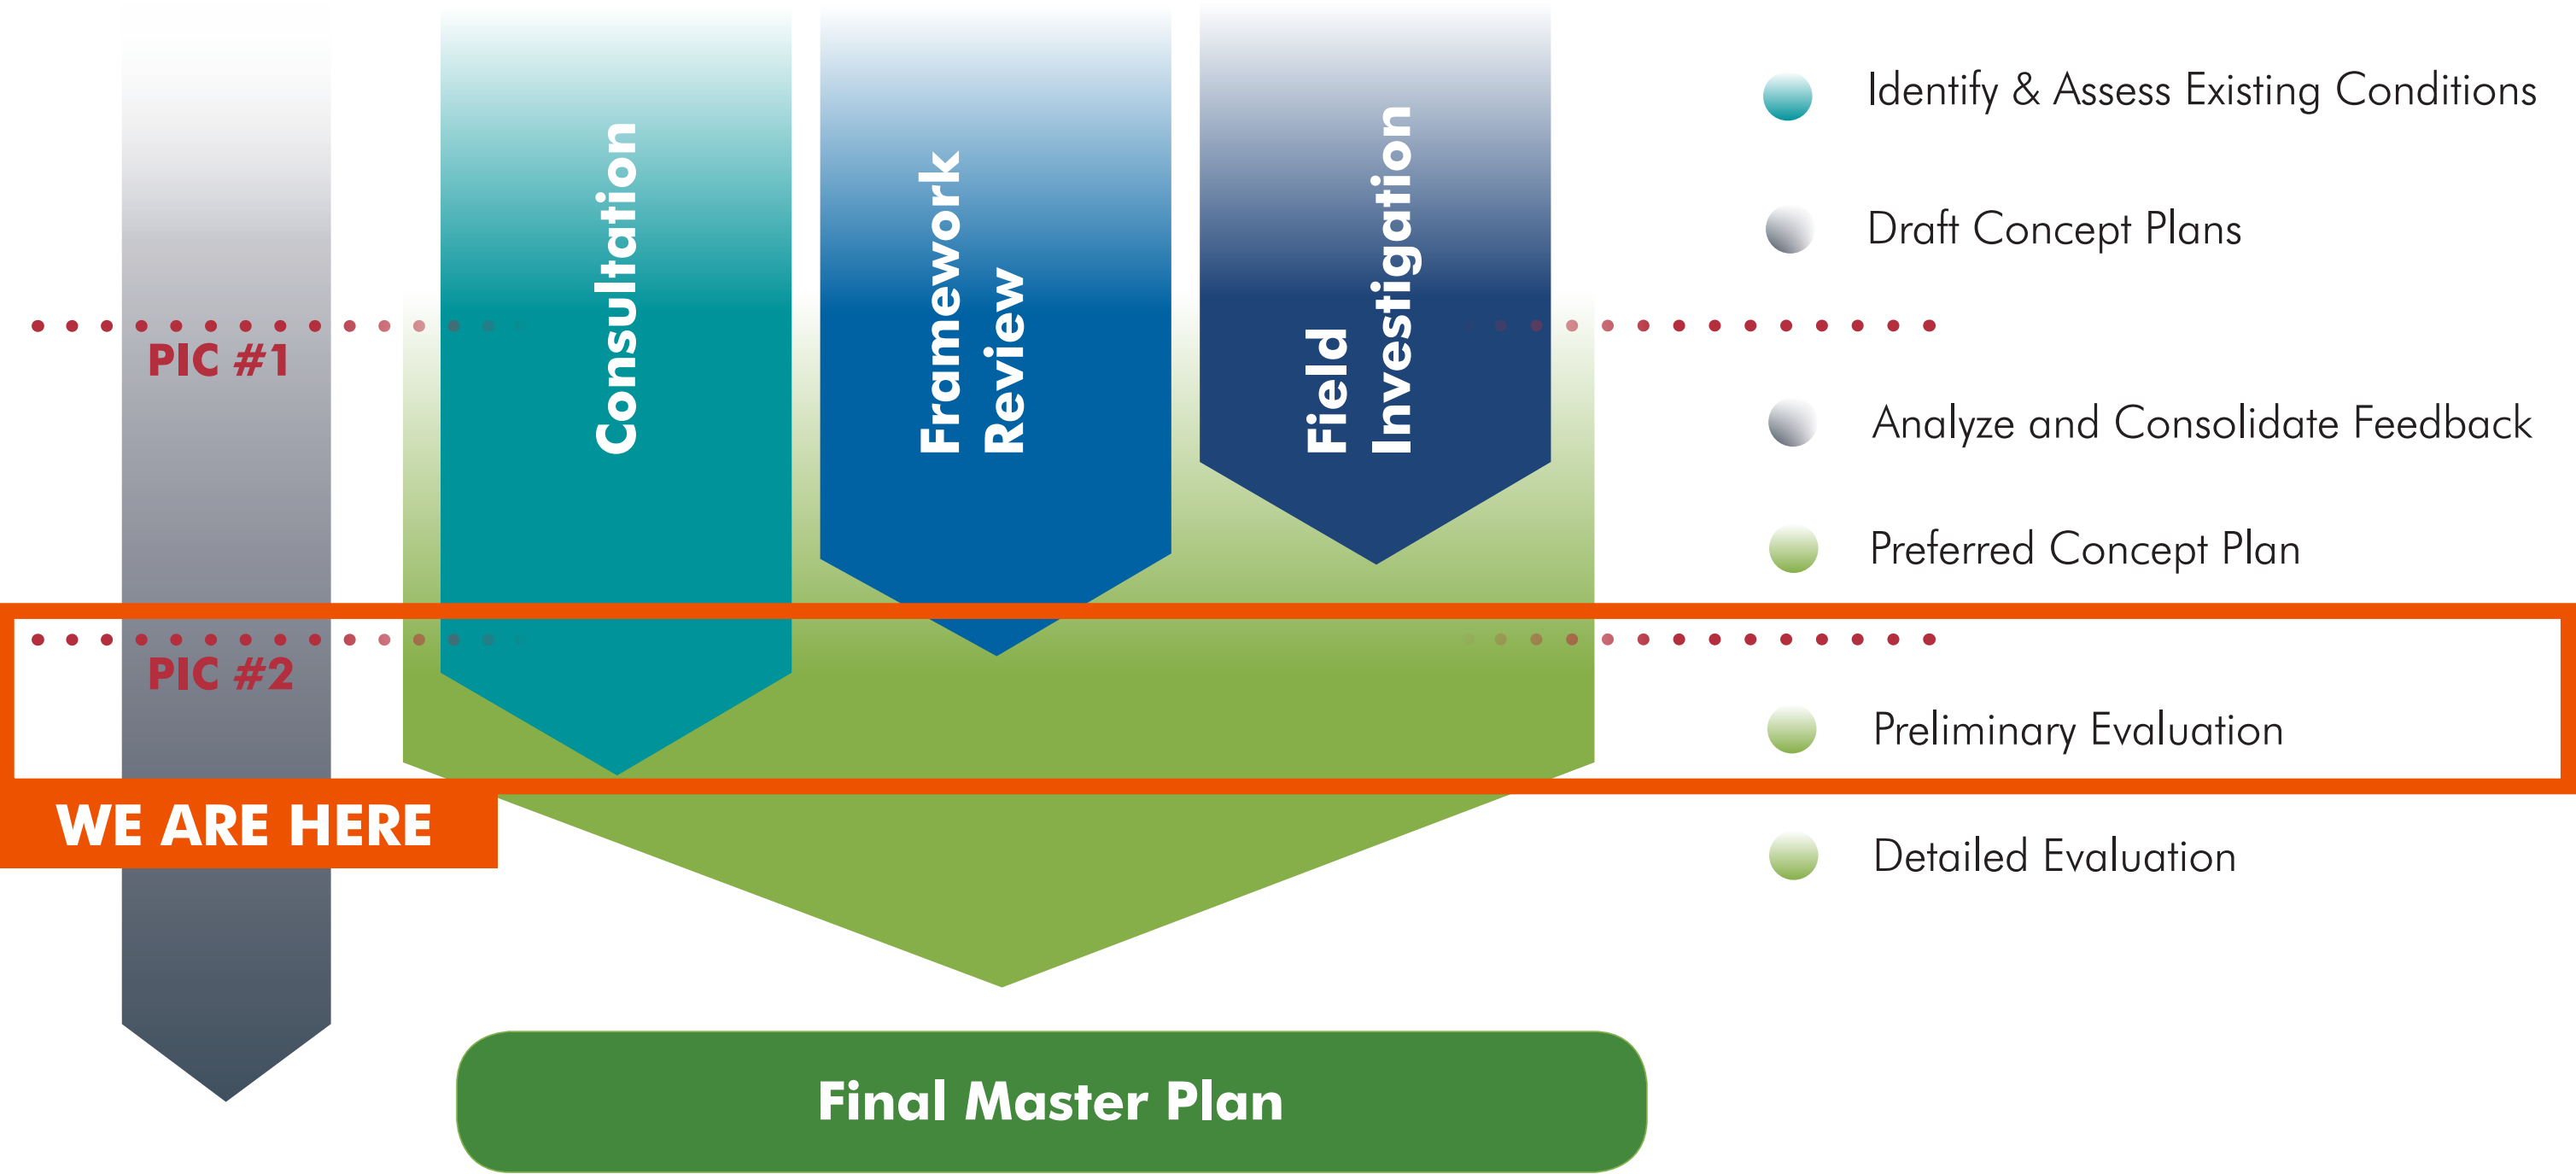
PIC #1

Consultation

Framework Review

Field Investigation

Identify & Assess Existing Conditions

Draft Concept Plans

Analyze and Consolidate Feedback

Preferred Concept Plan

PIC #2

Preliminary Evaluation

WE ARE HERE

Detailed Evaluation

Final Master Plan